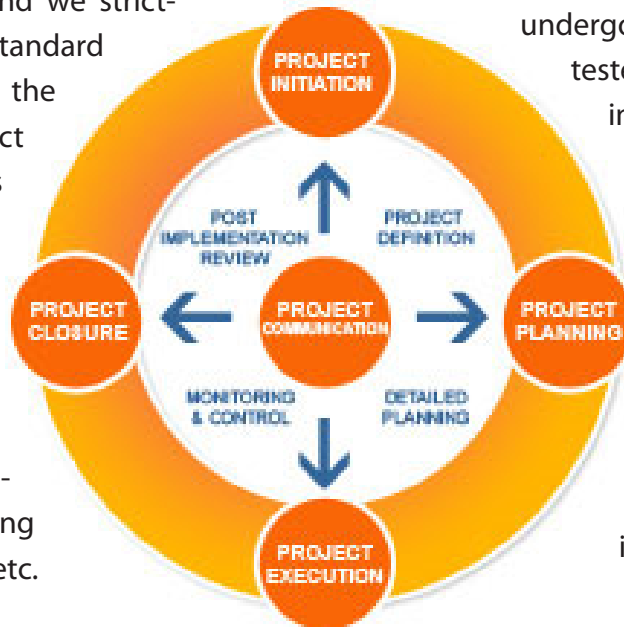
nd we strict-
tandard
the
ct
s

-
ing
etc.

undergo
teste
in

i

PROJECT INITIATION

POST IMPLEMENTATION REVIEW

PROJECT DEFINITION

PROJECT CLOSURE

PROJECT COMMUNICATION

PROJECT PLANNING

MONITORING & CONTROL

DETAILED PLANNING

PROJECT EXECUTION